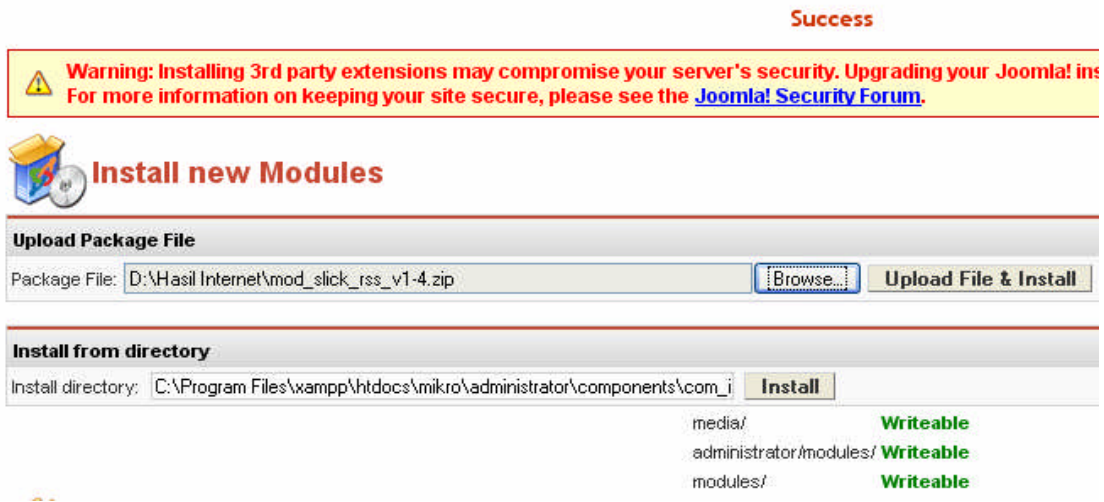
Success

Warning: Installing 3rd party extensions may compromise your server's security. Upgrading your Joomla! ins
For more information on keeping your site secure, please see the Joomla! Security Forum.

Install new Modules

Upload Package File

Package File: D:\Hasil Internet\mod_slick_rss_v1-4.zip Browse... Upload File & Install

Install from directory

Install directory: C:\Program Files\xampp\htdocs\mikro\administrator\components\com_i Install

| | |
|---|---|
| media/ | Writeable |
| administrator/modules/ | Writeable |
| modules/ | Writeable |